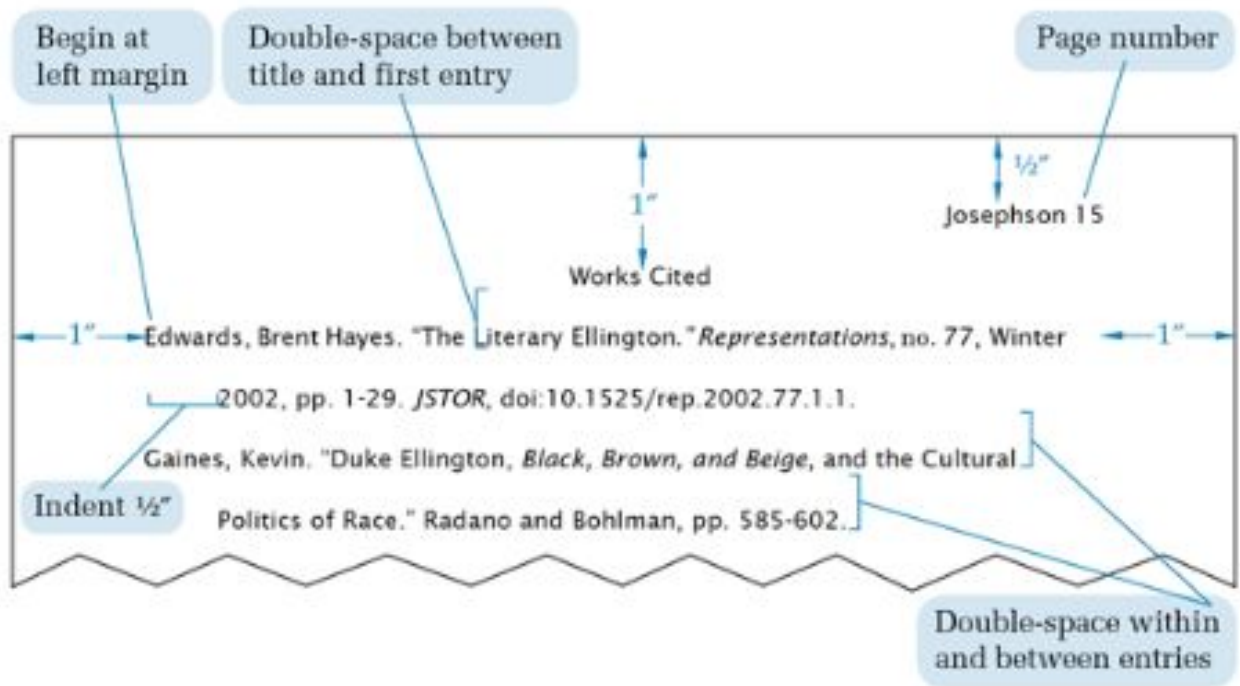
Begin at left margin

Double-space between title and first entry

Page number

1"

½"

Josephson 15

Works Cited

1"

Edwards, Brent Hayes. "The Literary Ellington." *Representations*, no. 77, Winter 2002, pp. 1-29. *JSTOR*, doi:10.1525/rep.2002.77.1.1.

1"

Gaines, Kevin. "Duke Ellington, *Black, Brown, and Beige*, and the Cultural Politics of Race." Radano and Bohlman, pp. 585-602.

Indent ½"

Double-space within and between entries